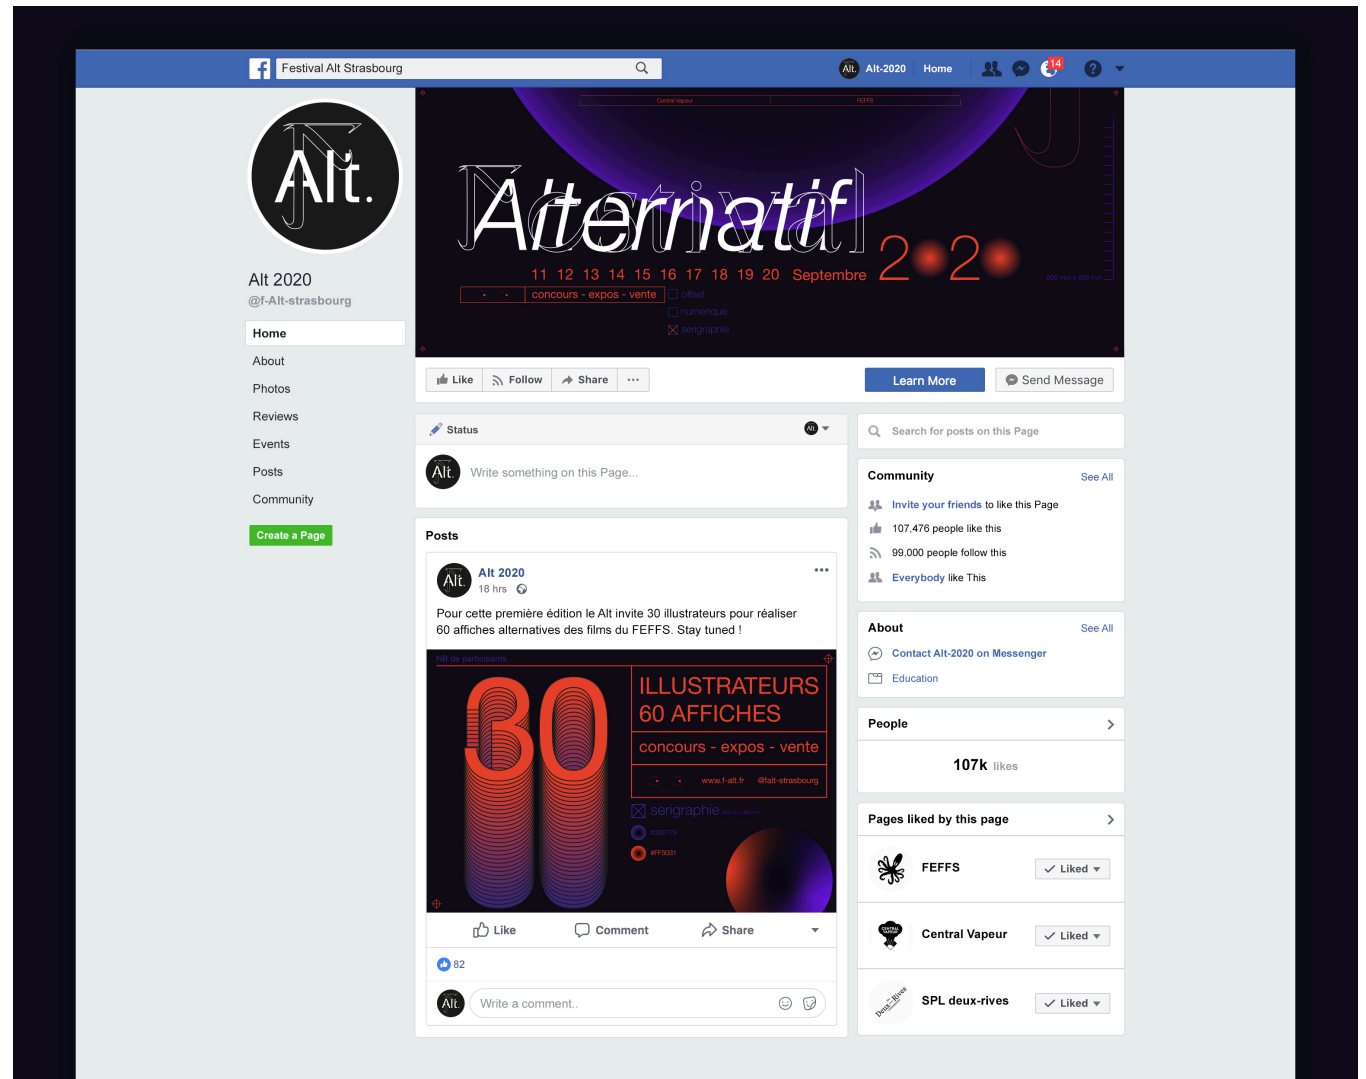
Festival Alt Strasbourg

Alt. Alt-2020 Home 14

Alt.

Alt 2020
@f-Alt-strasbourg

Home
About
Photos
Reviews
Events
Posts
Community

Create a Page

Central Vapeur FEFFS

Alternatif

11 12 13 14 15 16 17 18 19 20 Septembre 2020

concours - expos - vente
offset
numerique
serigraphie

Like Follow Share ···

Learn More
Send Message

Status

Write something on this Page...

Posts

Alt 2020
18 hrs

Pour cette première édition le Alt invite 30 illustrateurs pour réaliser 60 affiches alternatives des films du FEFFS. Stay tuned !

NB de participants

30

ILLUSTRATEURS
60 AFFICHES
concours - expos - vente
www.f-alt.fr @falt-strasbourg
serigraphie
#3B2778
#FF5031

Like Comment Share

82

Write a comment..

Search for posts on this Page

Community See All
Invite your friends to like this Page
107,476 people like this
99,000 people follow this
Everybody like This

About See All
Contact Alt-2020 on Messenger
Education

People
107k likes

Pages liked by this page
FEFFS Liked
Central Vapeur Liked
SPL deux-rives Liked